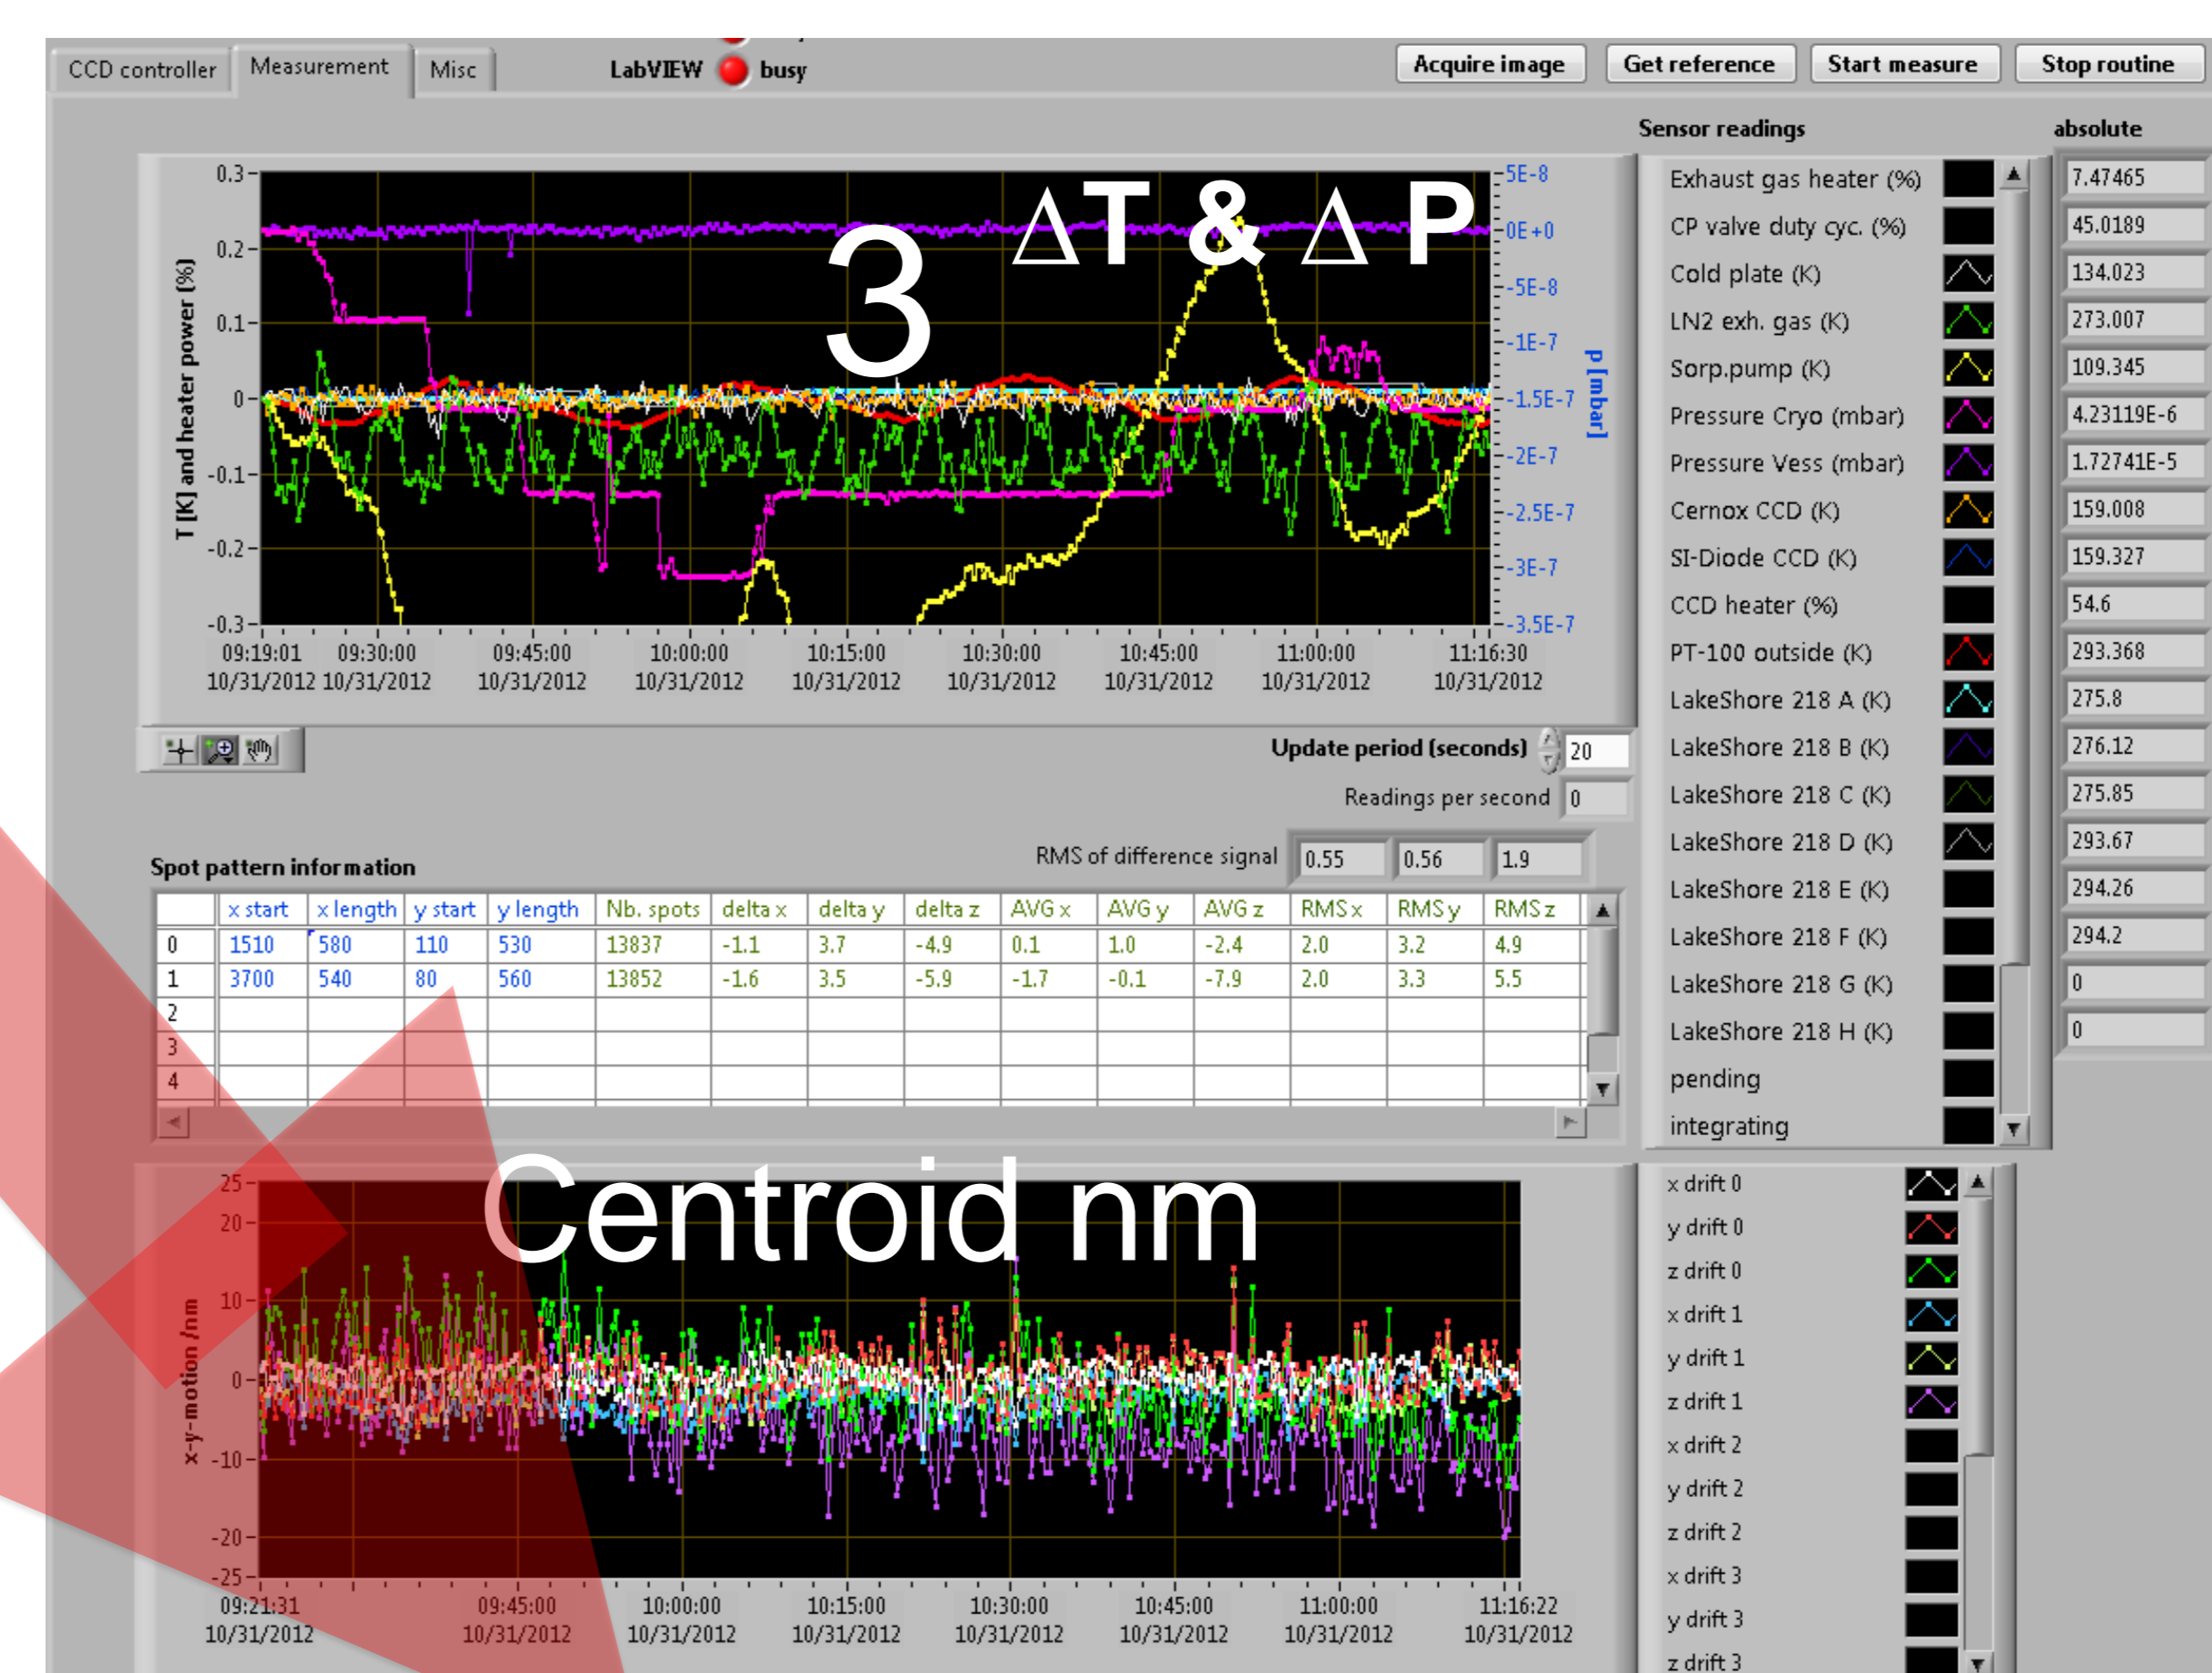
CCD controller Measurement Misc LabVIEW busy Acquire image Get reference Start measure Stop routine

Sensor readings absolute

3 ΔT & Δ P

T [K] and heater power (%)

0.3
0.2
0.1
0
-0.1
-0.2
-0.3

5E-8
0E+0
-5E-8
-1E-7
-1.5E-7
-2E-7
-2.5E-7
-3E-7
-3.5E-7

p [mbar]

09:19:01 10/31/2012 09:30:00 10/31/2012 09:45:00 10/31/2012 10:00:00 10/31/2012 10:15:00 10/31/2012 10:30:00 10/31/2012 10:45:00 10/31/2012 11:00:00 10/31/2012 11:16:30 10/31/2012

| Exhaust gas heater (%) | 7.47465 |
| CP valve duty cyc. (%) | 45.0189 |
| Cold plate (K) | 134.023 |
| LN2 exh. gas (K) | 273.007 |
| Sorp.pump (K) | 109.345 |
| Pressure Cryo (mbar) | 4.23119E-6 |
| Pressure Vess (mbar) | 1.72741E-5 |
| Cernox CCD (K) | 159.008 |
| SI-Diode CCD (K) | 159.327 |
| CCD heater (%) | 54.6 |
| PT-100 outside (K) | 293.368 |
| LakeShore 218 A (K) | 275.8 |
| LakeShore 218 B (K) | 276.12 |
| LakeShore 218 C (K) | 275.85 |
| LakeShore 218 D (K) | 293.67 |
| LakeShore 218 E (K) | 294.26 |
| LakeShore 218 F (K) | 294.2 |
| LakeShore 218 G (K) | 0 |
| LakeShore 218 H (K) | 0 |
| pending | |
| integrating | |

Update period (seconds) 20
Readings per second 0

Spot pattern information
RMS of difference signal 0.55 0.56 1.9

| | x start | x length | y start | y length | Nb. spots | delta x | delta y | delta z | AVG x | AVG y | AVG z | RMS x | RMS y | RMS z |
|---|---|---|---|---|---|---|---|---|---|---|---|---|---|---|
| 0 | 1510 | 580 | 110 | 530 | 13837 | -1.1 | 3.7 | -4.9 | 0.1 | 1.0 | -2.4 | 2.0 | 3.2 | 4.9 |
| 1 | 3700 | 540 | 80 | 560 | 13852 | -1.6 | 3.5 | -5.9 | -1.7 | -0.1 | -7.9 | 2.0 | 3.3 | 5.5 |
| 2 | | | | | | | | | | | | | | |
| 3 | | | | | | | | | | | | | | |
| 4 | | | | | | | | | | | | | | |

Centroid nm

x-y-motion /nm

25
20
10
0
-10
-20
-25

09:21:31 10/31/2012 09:45:00 10/31/2012 10:00:00 10/31/2012 10:15:00 10/31/2012 10:30:00 10/31/2012 10:45:00 10/31/2012 11:00:00 10/31/2012 11:16:22 10/31/2012

x drift 0
y drift 0
z drift 0
x drift 1
y drift 1
z drift 1
x drift 2
y drift 2
z drift 2
x drift 3
y drift 3
z drift 3